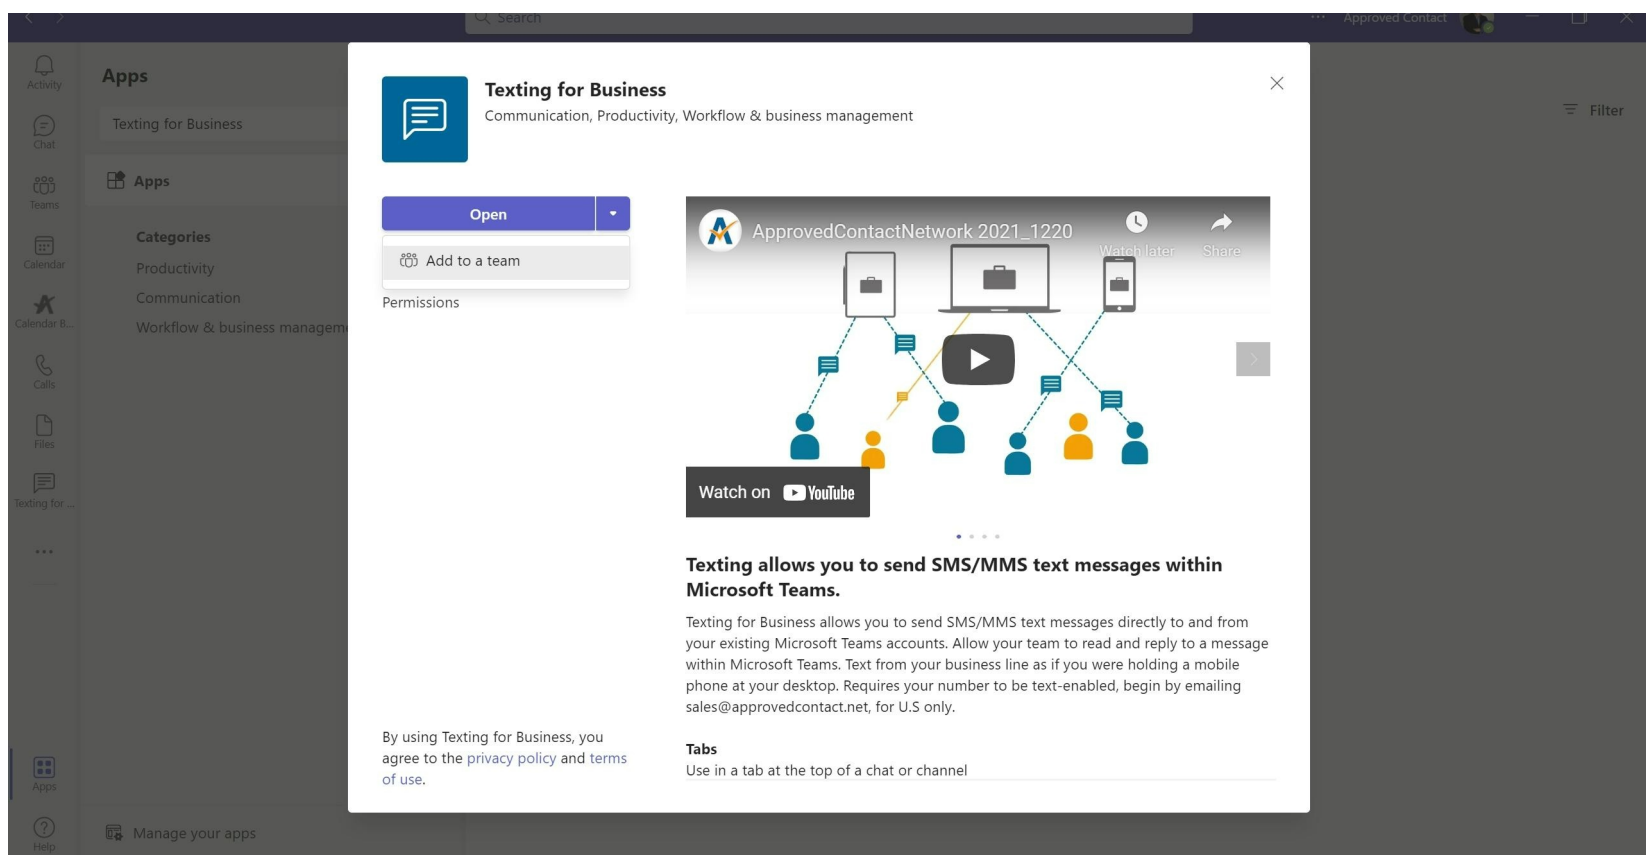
Search

Approved Contact

Activity

Chat

Teams

Calendar

Calendar B...

Calls

Files

Texting for ...

...

Apps

Help

Apps

Texting for Business

Apps

Categories

Productivity

Communication

Workflow & business manageme

Manage your apps

Filter

Texting for Business

Communication, Productivity, Workflow & business management

Open

Add to a team

Permissions

ApprovedContactNetwork 2021_1220

Watch later

Share

Watch on YouTube

Texting allows you to send SMS/MMS text messages within Microsoft Teams.

Texting for Business allows you to send SMS/MMS text messages directly to and from your existing Microsoft Teams accounts. Allow your team to read and reply to a message within Microsoft Teams. Text from your business line as if you were holding a mobile phone at your desktop. Requires your number to be text-enabled, begin by emailing sales@approvedcontact.net, for U.S only.

Tabs

Use in a tab at the top of a chat or channel

By using Texting for Business, you agree to the privacy policy and terms of use.